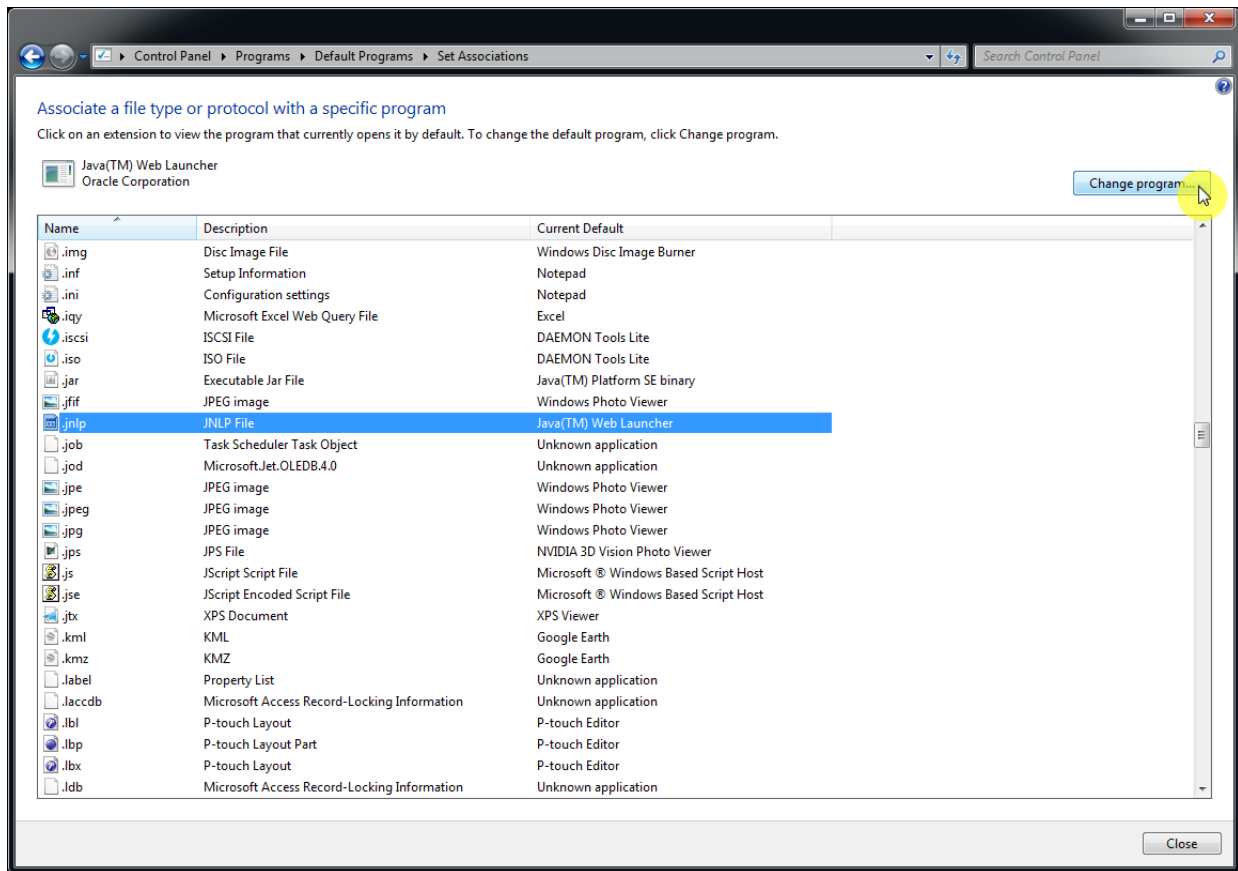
Control Panel ▸ Programs ▸ Default Programs ▸ Set Associations

Search Control Panel

Associate a file type or protocol with a specific program

Click on an extension to view the program that currently opens it by default. To change the default program, click Change program.

Java(TM) Web Launcher
Oracle Corporation

Change program...

| Name | Description | Current Default |
|---|---|---|
| .img | Disc Image File | Windows Disc Image Burner |
| .inf | Setup Information | Notepad |
| .ini | Configuration settings | Notepad |
| .iqy | Microsoft Excel Web Query File | Excel |
| .iscsi | ISCSI File | DAEMON Tools Lite |
| .iso | ISO File | DAEMON Tools Lite |
| .jar | Executable Jar File | Java(TM) Platform SE binary |
| .jfif | JPEG image | Windows Photo Viewer |
| .jnlp | JNLP File | Java(TM) Web Launcher |
| .job | Task Scheduler Task Object | Unknown application |
| .jod | Microsoft.Jet.OLEDB.4.0 | Unknown application |
| .jpe | JPEG image | Windows Photo Viewer |
| .jpeg | JPEG image | Windows Photo Viewer |
| .jpg | JPEG image | Windows Photo Viewer |
| .jps | JPS File | NVIDIA 3D Vision Photo Viewer |
| .js | JScript Script File | Microsoft ® Windows Based Script Host |
| .jse | JScript Encoded Script File | Microsoft ® Windows Based Script Host |
| .jtx | XPS Document | XPS Viewer |
| .kml | KML | Google Earth |
| .kmz | KMZ | Google Earth |
| .label | Property List | Unknown application |
| .laccdb | Microsoft Access Record-Locking Information | Unknown application |
| .lbl | P-touch Layout | P-touch Editor |
| .lbp | P-touch Layout Part | P-touch Editor |
| .lbx | P-touch Layout | P-touch Editor |
| .ldb | Microsoft Access Record-Locking Information | Unknown application |

Close